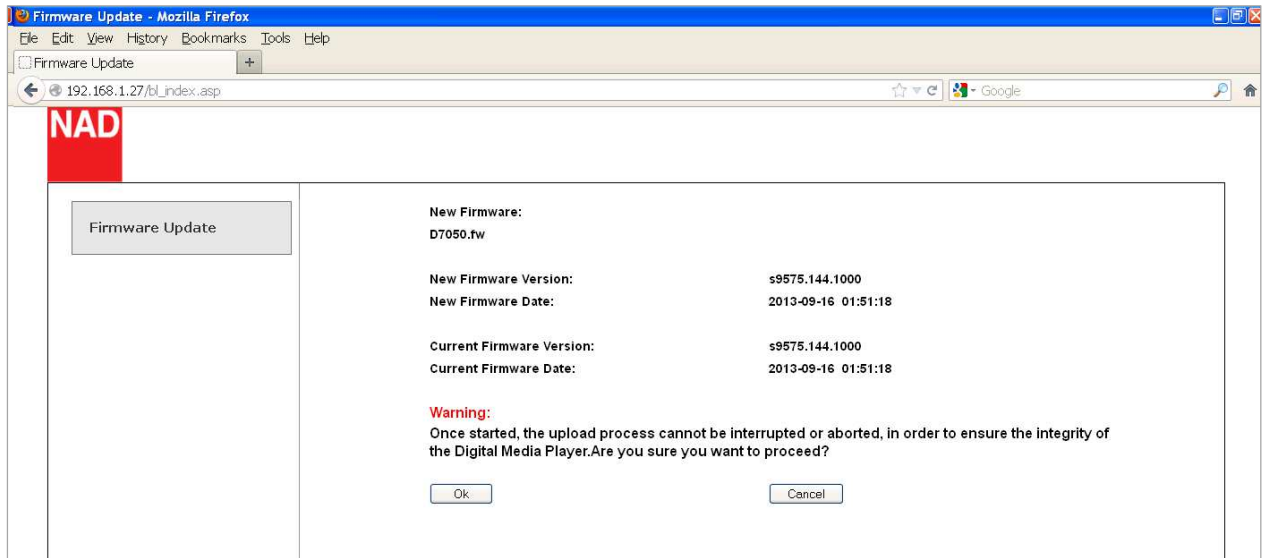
Firmware Update - Mozilla Firefox

File Edit View History Bookmarks Tools Help

Firmware Update +

192.168.1.27/bl_index.asp

Google

NAD

Firmware Update

New Firmware:
D7050.fw

| New Firmware Version: | s9575.144.1000 |
|---|---|
| New Firmware Date: | 2013-09-16 01:51:18 |

| Current Firmware Version: | s9575.144.1000 |
|---|---|
| Current Firmware Date: | 2013-09-16 01:51:18 |

Warning:
Once started, the upload process cannot be interrupted or aborted, in order to ensure the integrity of the Digital Media Player.Are you sure you want to proceed?

Ok

Cancel